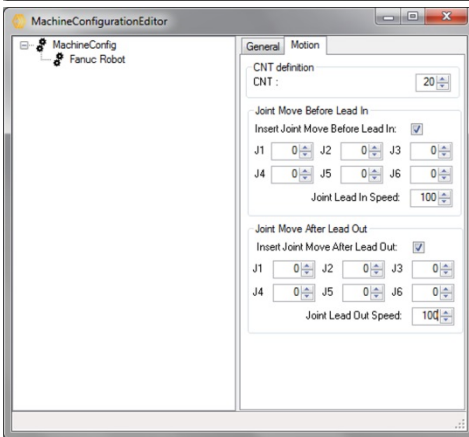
MachineConfigurationEditor

MachineConfig
Fanuc Robot

General Motion

CNT definition
CNT : 20

Joint Move Before Lead In
Insert Joint Move Before Lead In:
J1 0 J2 0 J3 0
J4 0 J5 0 J6 0
Joint Lead In Speed: 100

Joint Move After Lead Out
Insert Joint Move After Lead Out:
J1 0 J2 0 J3 0
J4 0 J5 0 J6 0
Joint Lead Out Speed: 100